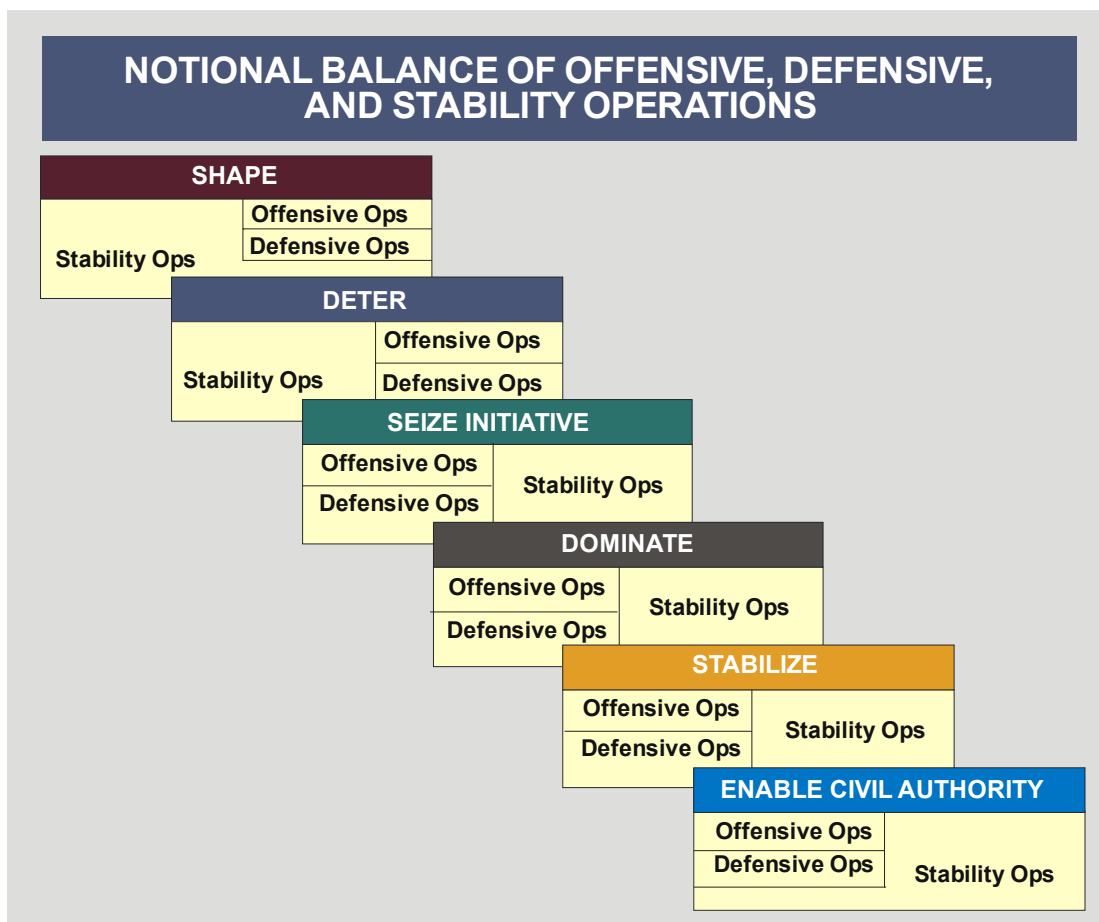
NOTIONAL BALANCE OF OFFENSIVE, DEFENSIVE, AND STABILITY OPERATIONS

SHAPE
Offensive Ops
Defensive Ops
Stability Ops

DETER
Offensive Ops
Stability Ops
Defensive Ops

SEIZE INITIATIVE
Offensive Ops
Stability Ops
Defensive Ops

DOMINATE
Offensive Ops
Stability Ops
Defensive Ops

STABILIZE
Offensive Ops
Stability Ops
Defensive Ops

ENABLE CIVIL AUTHORITY
Offensive Ops
Defensive Ops
Stability Ops